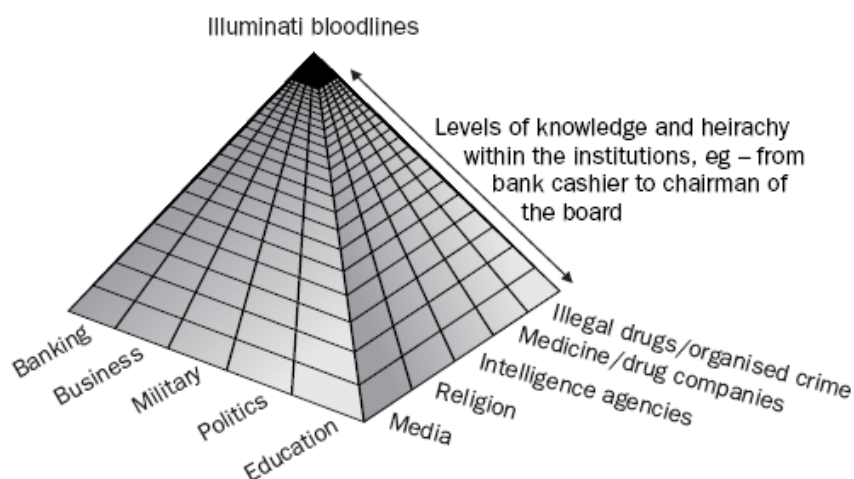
Illuminati bloodlines

Levels of knowledge and heirachy within the institutions, eg – from bank cashier to chairman of the board

Banking
Business
Military
Politics
Education

Media
Religion
Intelligence agencies
Medicine/drug companies
Illegal drugs/organised crime